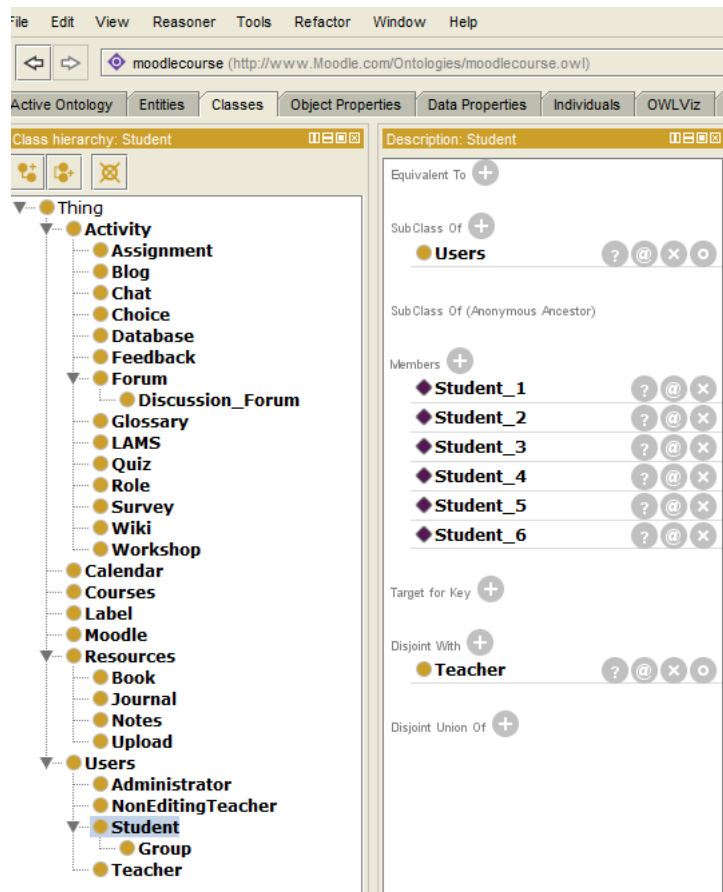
File Edit View Reasoner Tools Refactor Window Help

moodlecourse (http://www.Moodle.com/Ontologies/moodlecourse.owl)

Active Ontology | Entities | Classes | Object Properties | Data Properties | Individuals | OWLViz

Class hierarchy: Student

Thing
Activity
Assignment
Blog
Chat
Choice
Database
Feedback
Forum
Discussion_Forum
Glossary
LAMS
Quiz
Role
Survey
Wiki
Workshop
Calendar
Courses
Label
Moodle
Resources
Book
Journal
Notes
Upload
Users
Administrator
NonEditingTeacher
Student
Group
Teacher

Description: Student

Equivalent To

SubClass Of
Users

SubClass Of (Anonymous Ancestor)

Members
Student_1
Student_2
Student_3
Student_4
Student_5
Student_6

Target for Key

Disjoint With
Teacher

Disjoint Union Of